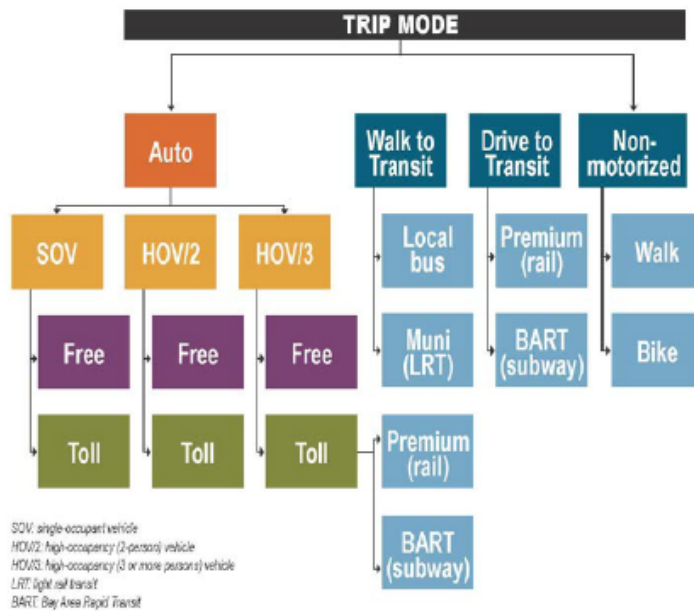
TRIP MODE

Auto

Walk to Transit

Drive to Transit

Non-motorized

SOV

HOV/2

HOV/3

Local bus

Premium (rail)

Walk

Free

Free

Free

Muni (LRT)

BART (subway)

Bike

Toll

Toll

Toll

Premium (rail)

BART (subway)

SOV: single-occupant vehicle
HOV/2: high-occupancy (2-person) vehicle
HOV/3: high-occupancy (3 or more persons) vehicle
LRT: light rail transit
BART: Bay Area Rapid Transit